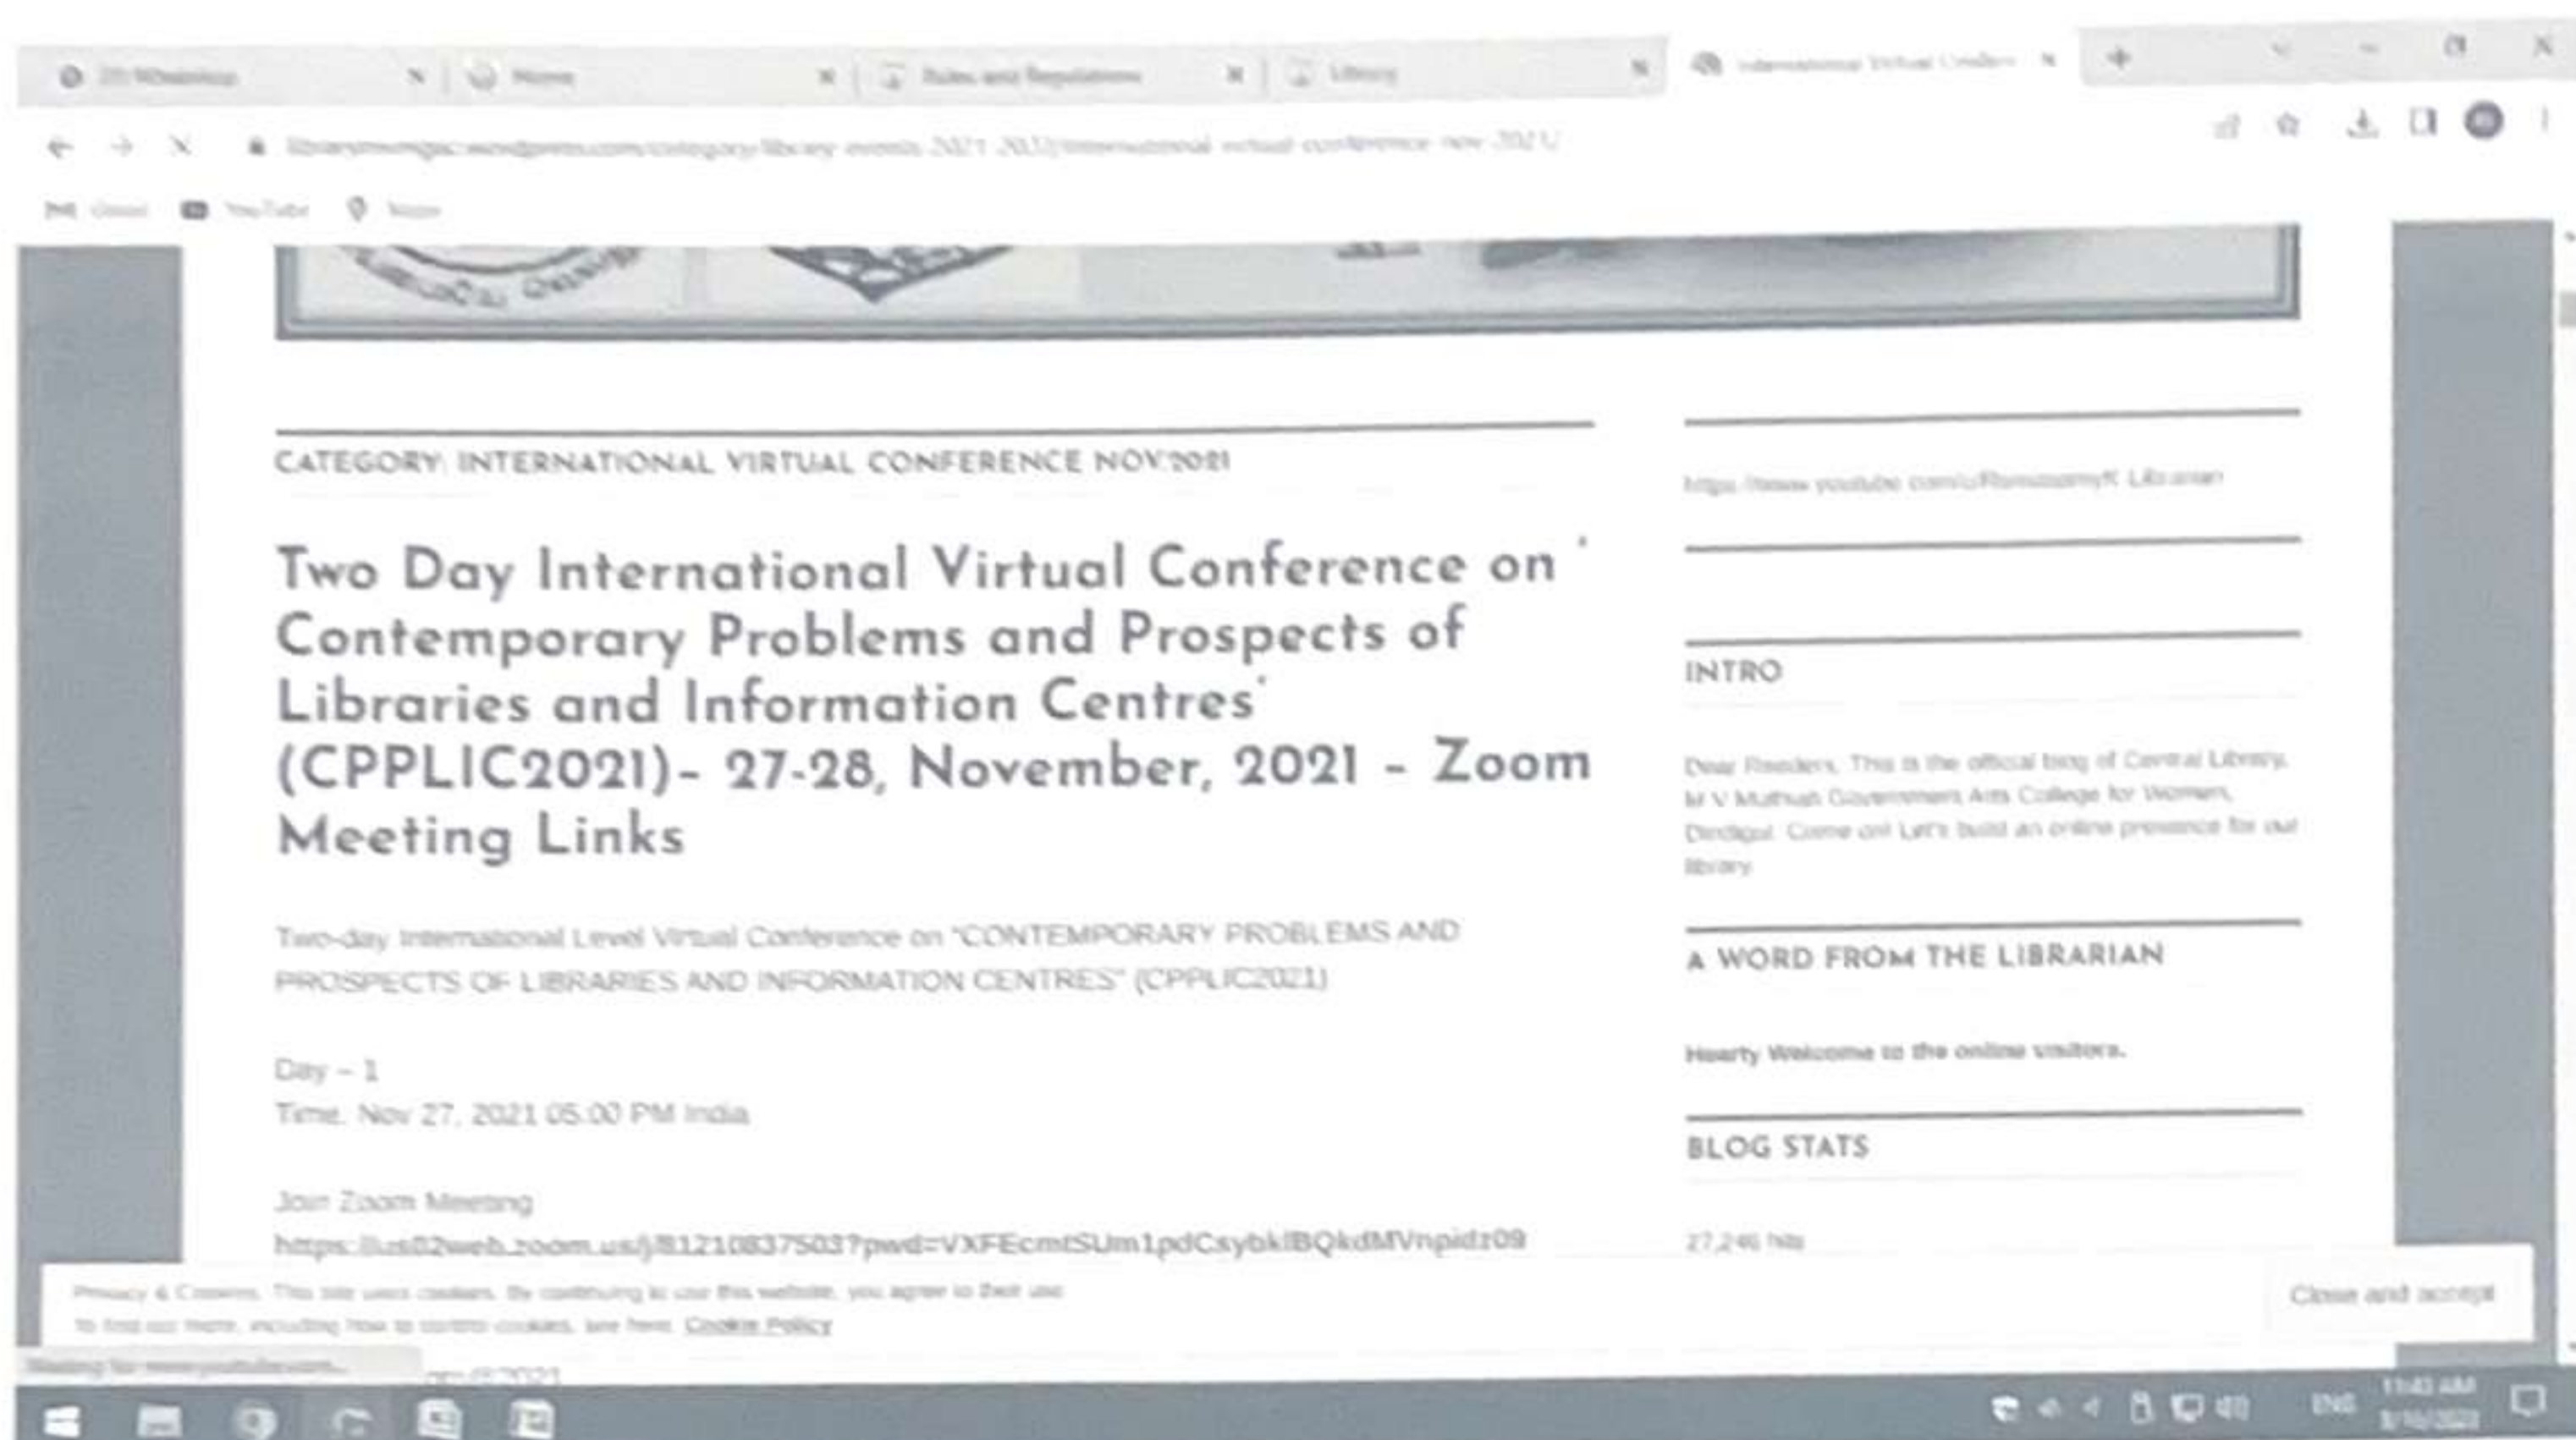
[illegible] | Home | Rules and Regulations | Library | International Virtual Confer...

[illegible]

Gmail | YouTube | Maps

CATEGORY: INTERNATIONAL VIRTUAL CONFERENCE NOV.2021

Two Day International Virtual Conference on ' Contemporary Problems and Prospects of Libraries and Information Centres' (CPPLIC2021)- 27-28, November, 2021 - Zoom Meeting Links

Two-day International Level Virtual Conference on "CONTEMPORARY PROBLEMS AND PROSPECTS OF LIBRARIES AND INFORMATION CENTRES" (CPPLIC2021)

Day – 1
Time: Nov 27, 2021 05:00 PM India

Join Zoom Meeting
https://us02web.zoom.us/j/81210837503?pwd=VXFEcmtSUm1pdCsybklBQkdMVnpidz09

https://www.youtube.com/c/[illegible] Librarian

INTRO

Dear Readers, This is the official blog of Central Library, M V Muthiah Government Arts College for Women, Dindigul. Come on! Let's build an online presence for our library.

A WORD FROM THE LIBRARIAN

Hearty Welcome to the online visitors.

BLOG STATS

27,246 hits

Privacy & Cookies: This site uses cookies. By continuing to use this website, you agree to their use. To find out more, including how to control cookies, see here: Cookie Policy

Close and accept

Waiting for www.youtube.com...

ENG 11:43 AM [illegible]